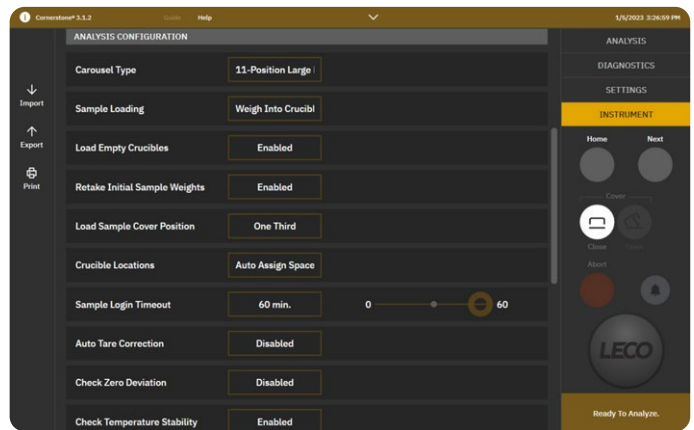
Cornerstone® 3.1.2 Guide Help 1/5/2023 3:26:59 PM

ANALYSIS CONFIGURATION

Import
Export
Print

| | |
|---|---|
| Carousel Type | 11-Position Large I |
| Sample Loading | Weigh Into Crucibl |
| Load Empty Crucibles | Enabled |
| Retake Initial Sample Weights | Enabled |
| Load Sample Cover Position | One Third |
| Crucible Locations | Auto Assign Space |
| Sample Login Timeout | 60 min. |
| Auto Tare Correction | Disabled |
| Check Zero Deviation | Disabled |
| Check Temperature Stability | Enabled |

0 60

ANALYSIS
DIAGNOSTICS
SETTINGS
INSTRUMENT

Home Next
Cover
Close Open
Abort

LECO

Ready To Analyze.